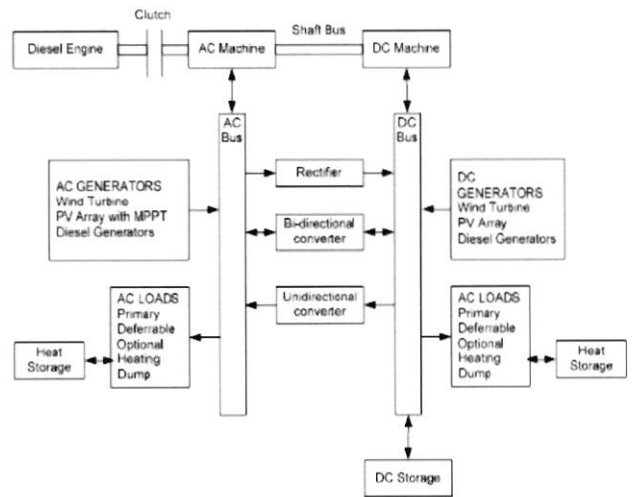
Clutch

Diesel Engine

AC Machine

Shaft Bus

DC Machine

AC Bus

DC Bus

AC GENERATORS
Wind Turbine
PV Array with MPPT
Diesel Generators

Rectifier

Bi-directional converter

Unidirectional converter

DC GENERATORS
Wind Turbine
PV Array
Diesel Generators

Heat Storage

AC LOADS
Primary
Deferrable
Optional
Heating
Dump

AC LOADS
Primary
Deferrable
Optional
Heating
Dump

Heat Storage

DC Storage